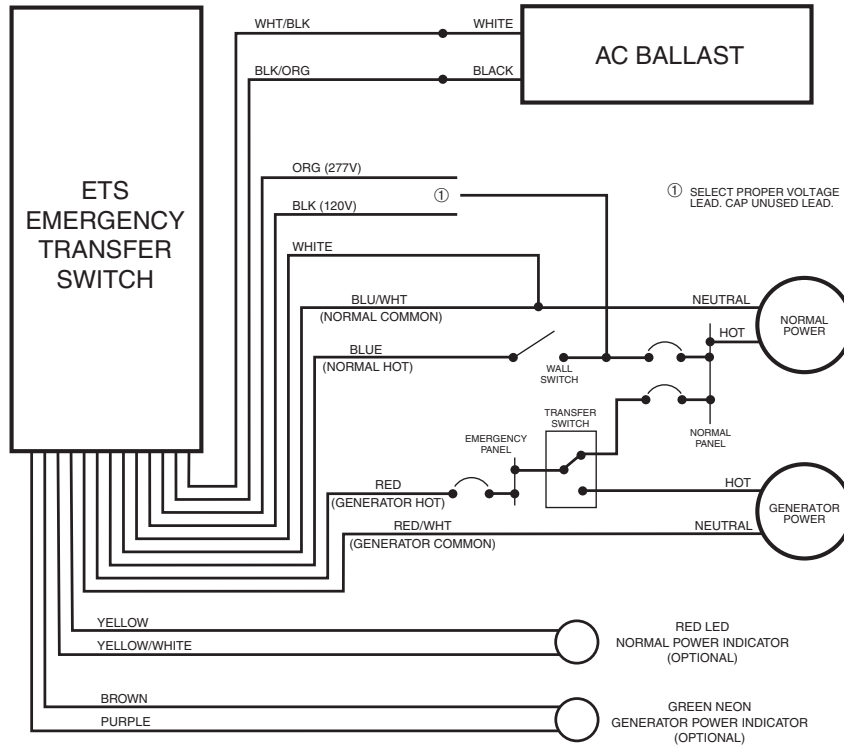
WHT/BLK
WHITE
AC BALLAST
BLK/ORG
BLACK
ETS
EMERGENCY
TRANSFER
SWITCH
ORG (277V)
①
BLK (120V)
① SELECT PROPER VOLTAGE LEAD. CAP UNUSED LEAD.
WHITE
BLU/WHT
(NORMAL COMMON)
NEUTRAL
NORMAL POWER
HOT
BLUE
(NORMAL HOT)
WALL SWITCH
TRANSFER SWITCH
EMERGENCY PANEL
NORMAL PANEL
RED
(GENERATOR HOT)
HOT
GENERATOR POWER
RED/WHT
NEUTRAL
(GENERATOR COMMON)
YELLOW
YELLOW/WHITE
RED LED
NORMAL POWER INDICATOR
(OPTIONAL)
BROWN
PURPLE
GREEN NEON
GENERATOR POWER INDICATOR
(OPTIONAL)